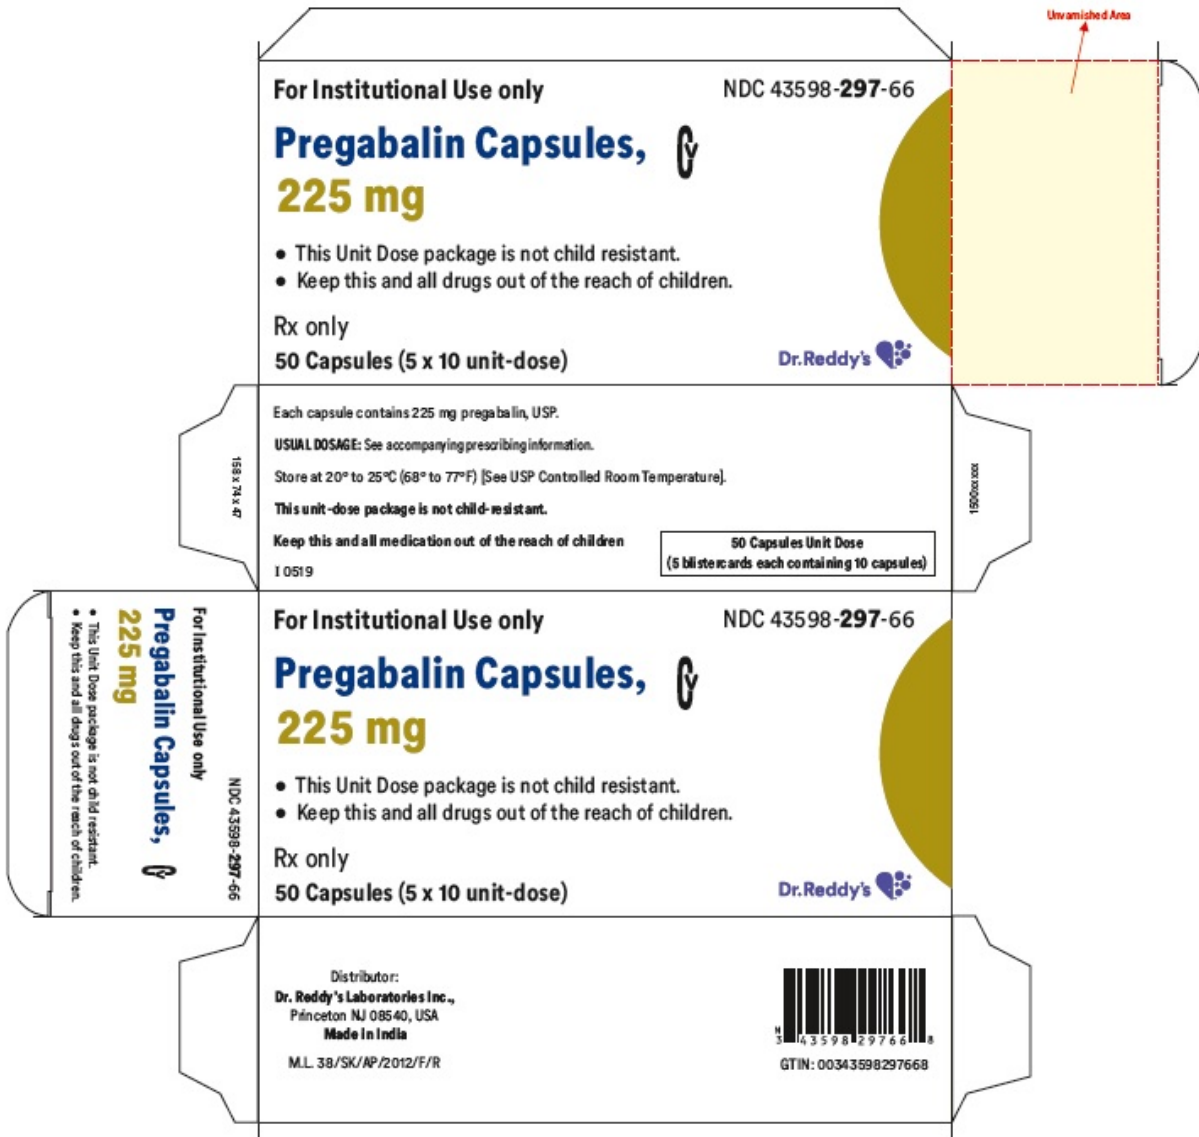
Unvarnished Area

For Institutional Use only

NDC 43598-297-66

Pregabalin Capsules, CV

225 mg

• This Unit Dose package is not child resistant.
• Keep this and all drugs out of the reach of children.

Rx only

50 Capsules (5 x 10 unit-dose)

Dr.Reddy's

158 x 74 x 47

Each capsule contains 225 mg pregabalin, USP.

USUAL DOSAGE: See accompanying prescribing information.

Store at 20° to 25°C (68° to 77°F) [See USP Controlled Room Temperature].

This unit-dose package is not child-resistant.

Keep this and all medication out of the reach of children

I 0519

50 Capsules Unit Dose
(5 blistercards each containing 10 capsules)

1500xxxxx

For Institutional Use only

Pregabalin Capsules, CV

225 mg

• This Unit Dose package is not child resistant.
• Keep this and all drugs out of the reach of children.

NDC 43598-297-66

For Institutional Use only

NDC 43598-297-66

Pregabalin Capsules, CV

225 mg

• This Unit Dose package is not child resistant.
• Keep this and all drugs out of the reach of children.

Rx only

50 Capsules (5 x 10 unit-dose)

Dr.Reddy's

Distributor:
Dr. Reddy's Laboratories Inc.,
Princeton NJ 08540, USA
Made in India

M.L. 38/SK/AP/2012/F/R

N 3 43598 29766 8

GTIN: 00343598297668